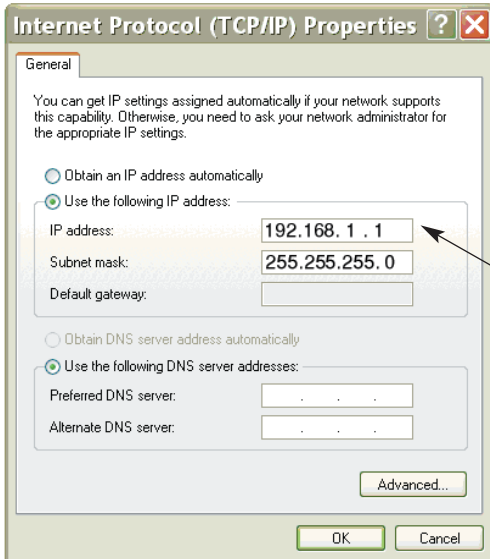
Internet Protocol (TCP/IP) Properties ? X

General

You can get IP settings assigned automatically if your network supports this capability. Otherwise, you need to ask your network administrator for the appropriate IP settings.

Obtain an IP address automatically

Use the following IP address:

IP address: 192.168. 1 . 1

Subnet mask: 255.255.255. 0

Default gateway:

Obtain DNS server address automatically

Use the following DNS server addresses:

Preferred DNS server: . . .

Alternate DNS server: . . .

Advanced...

OK Cancel